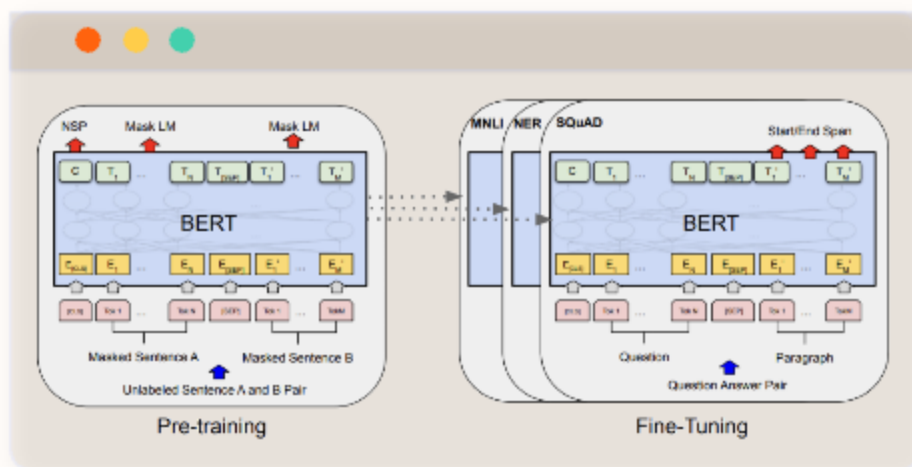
NSP
Mask LM
Mask LM

C
$T_1$
...
$T_N$
$T_{[SEP]}$
$T_1'$
...
$T_M'$

BERT

$E_{[CLS]}$
$E_1$
...
$E_N$
$E_{[SEP]}$
$E_1'$
...
$E_M'$

[CLS]
Tok 1
...
Tok N
[SEP]
Tok 1
...
TokM

Masked Sentence A
Masked Sentence B
Unlabeled Sentence A and B Pair

Pre-training

MNLI
NER
SQuAD

Start/End Span

C
$T_1$
...
$T_N$
$T_{[SEP]}$
$T_1'$
...
$T_M'$

BERT

$E_{[CLS]}$
$E_1$
...
$E_N$
$E_{[SEP]}$
$E_1'$
...
$E_M'$

[CLS]
Tok 1
...
TokN
[SEP]
Tok 1
...
TokM

Question
Paragraph
Question Answer Pair

Fine-Tuning